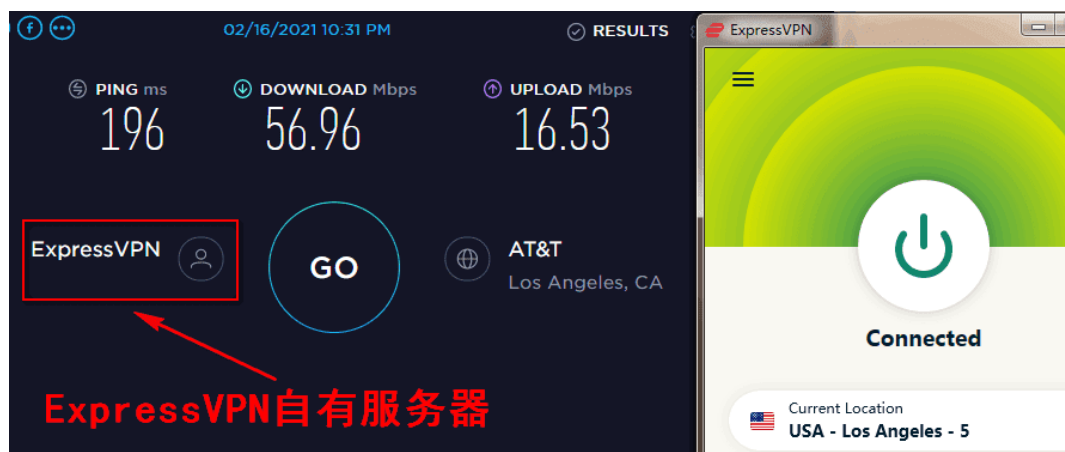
02/16/2021 10:31 PM

RESULTS

PING ms
196

DOWNLOAD Mbps
56.96

UPLOAD Mbps
16.53

ExpressVPN

GO

AT&T
Los Angeles, CA

ExpressVPN自有服务器

ExpressVPN

Connected

Current Location
USA - Los Angeles - 5